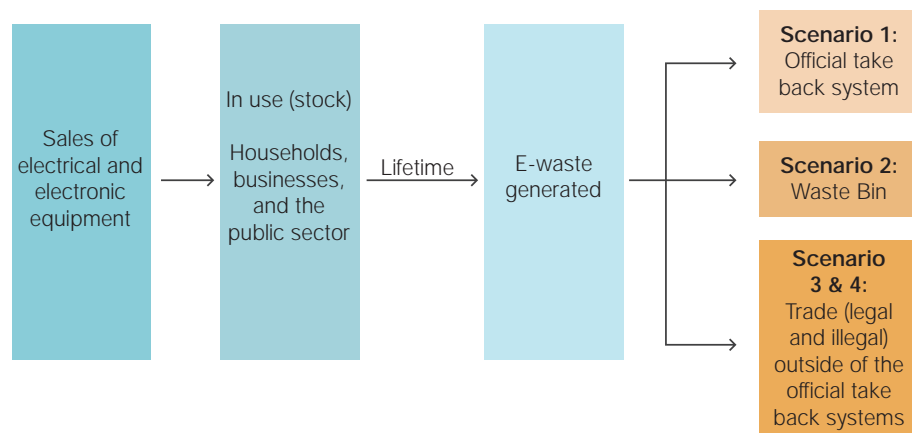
Sales of electrical and electronic equipment

In use (stock)

Households, businesses, and the public sector

Lifetime

E-waste generated

Scenario 1: Official take back system

Scenario 2: Waste Bin

Scenario 3 & 4: Trade (legal and illegal) outside of the official take back systems